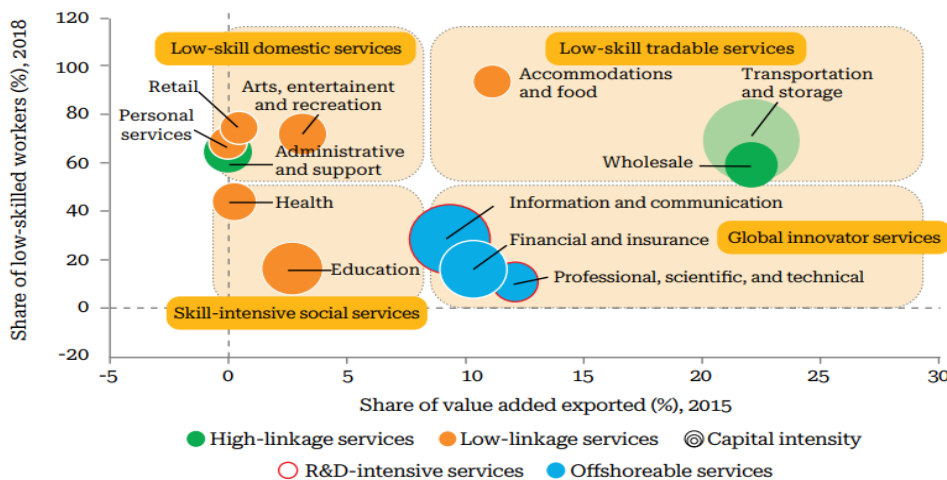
Share of low-skilled workers (%), 2018

120
100
80
60
40
20
0
-20

Low-skill domestic services
Low-skill tradable services
Retail
Arts, entertainent and recreation
Personal services
Administrative and support
Health
Education
Accommodations and food
Transportation and storage
Wholesale
Information and communication
Financial and insurance
Global innovator services
Professional, scientific, and technical
Skill-intensive social services

-5
0
5
10
15
20
25
30

Share of value added exported (%), 2015

High-linkage services
Low-linkage services
Capital intensity
R&D-intensive services
Offshoreable services